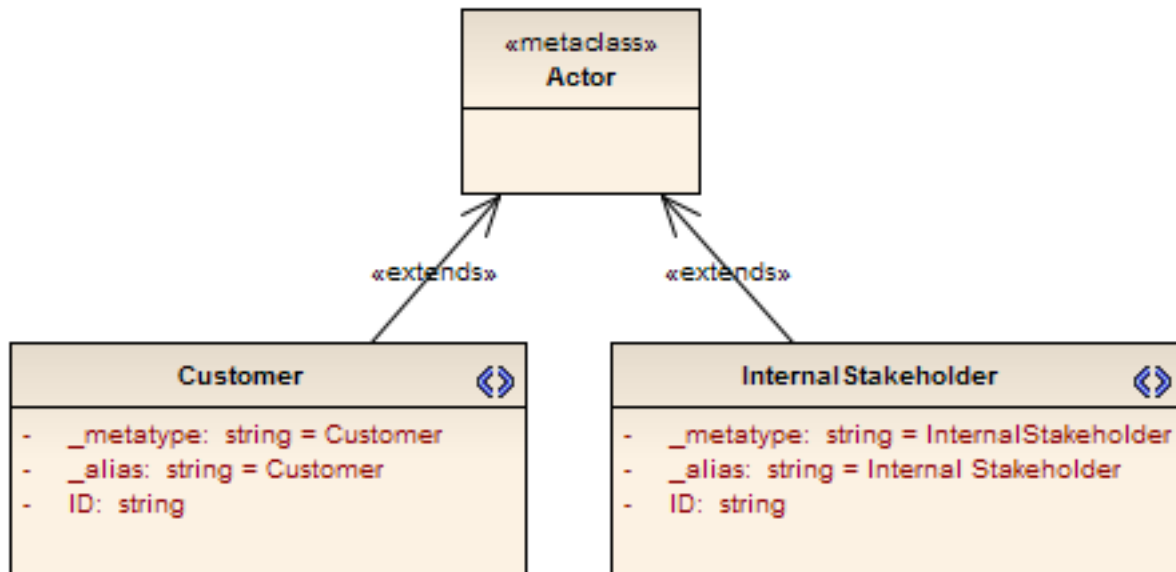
«metaclass»
Actor

«extends»

«extends»

Customer

- _metatype: string = Customer
- _alias: string = Customer
- ID: string

InternalStakeholder

- _metatype: string = InternalStakeholder
- _alias: string = Internal Stakeholder
- ID: string